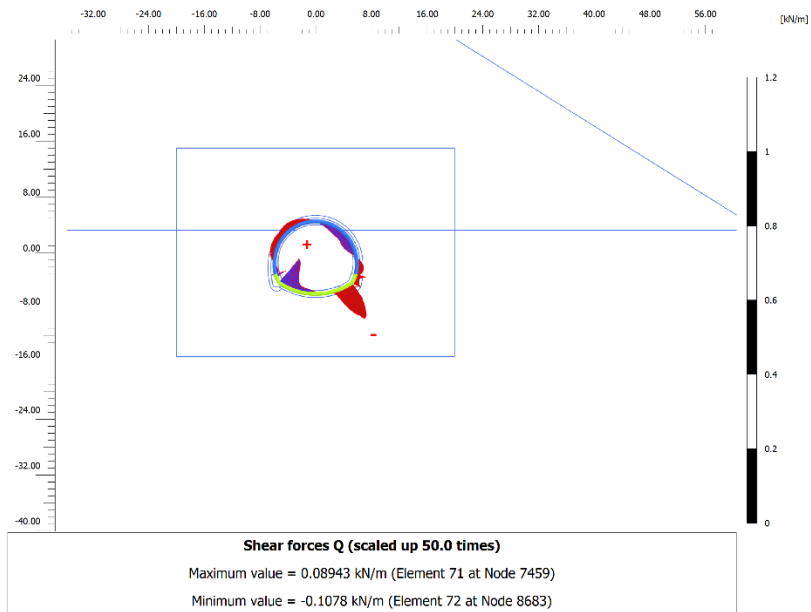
-32.00 -24.00 -16.00 -8.00 0.00 8.00 16.00 24.00 32.00 40.00 48.00 56.00

[kN/m]

24.00
16.00
8.00
0.00
-8.00
-16.00
-24.00
-32.00
-40.00

+
-

1.2
1
0.8
0.6
0.4
0.2
0

**Shear forces Q (scaled up 50.0 times)**

Maximum value = 0.08943 kN/m (Element 71 at Node 7459)

Minimum value = -0.1078 kN/m (Element 72 at Node 8683)